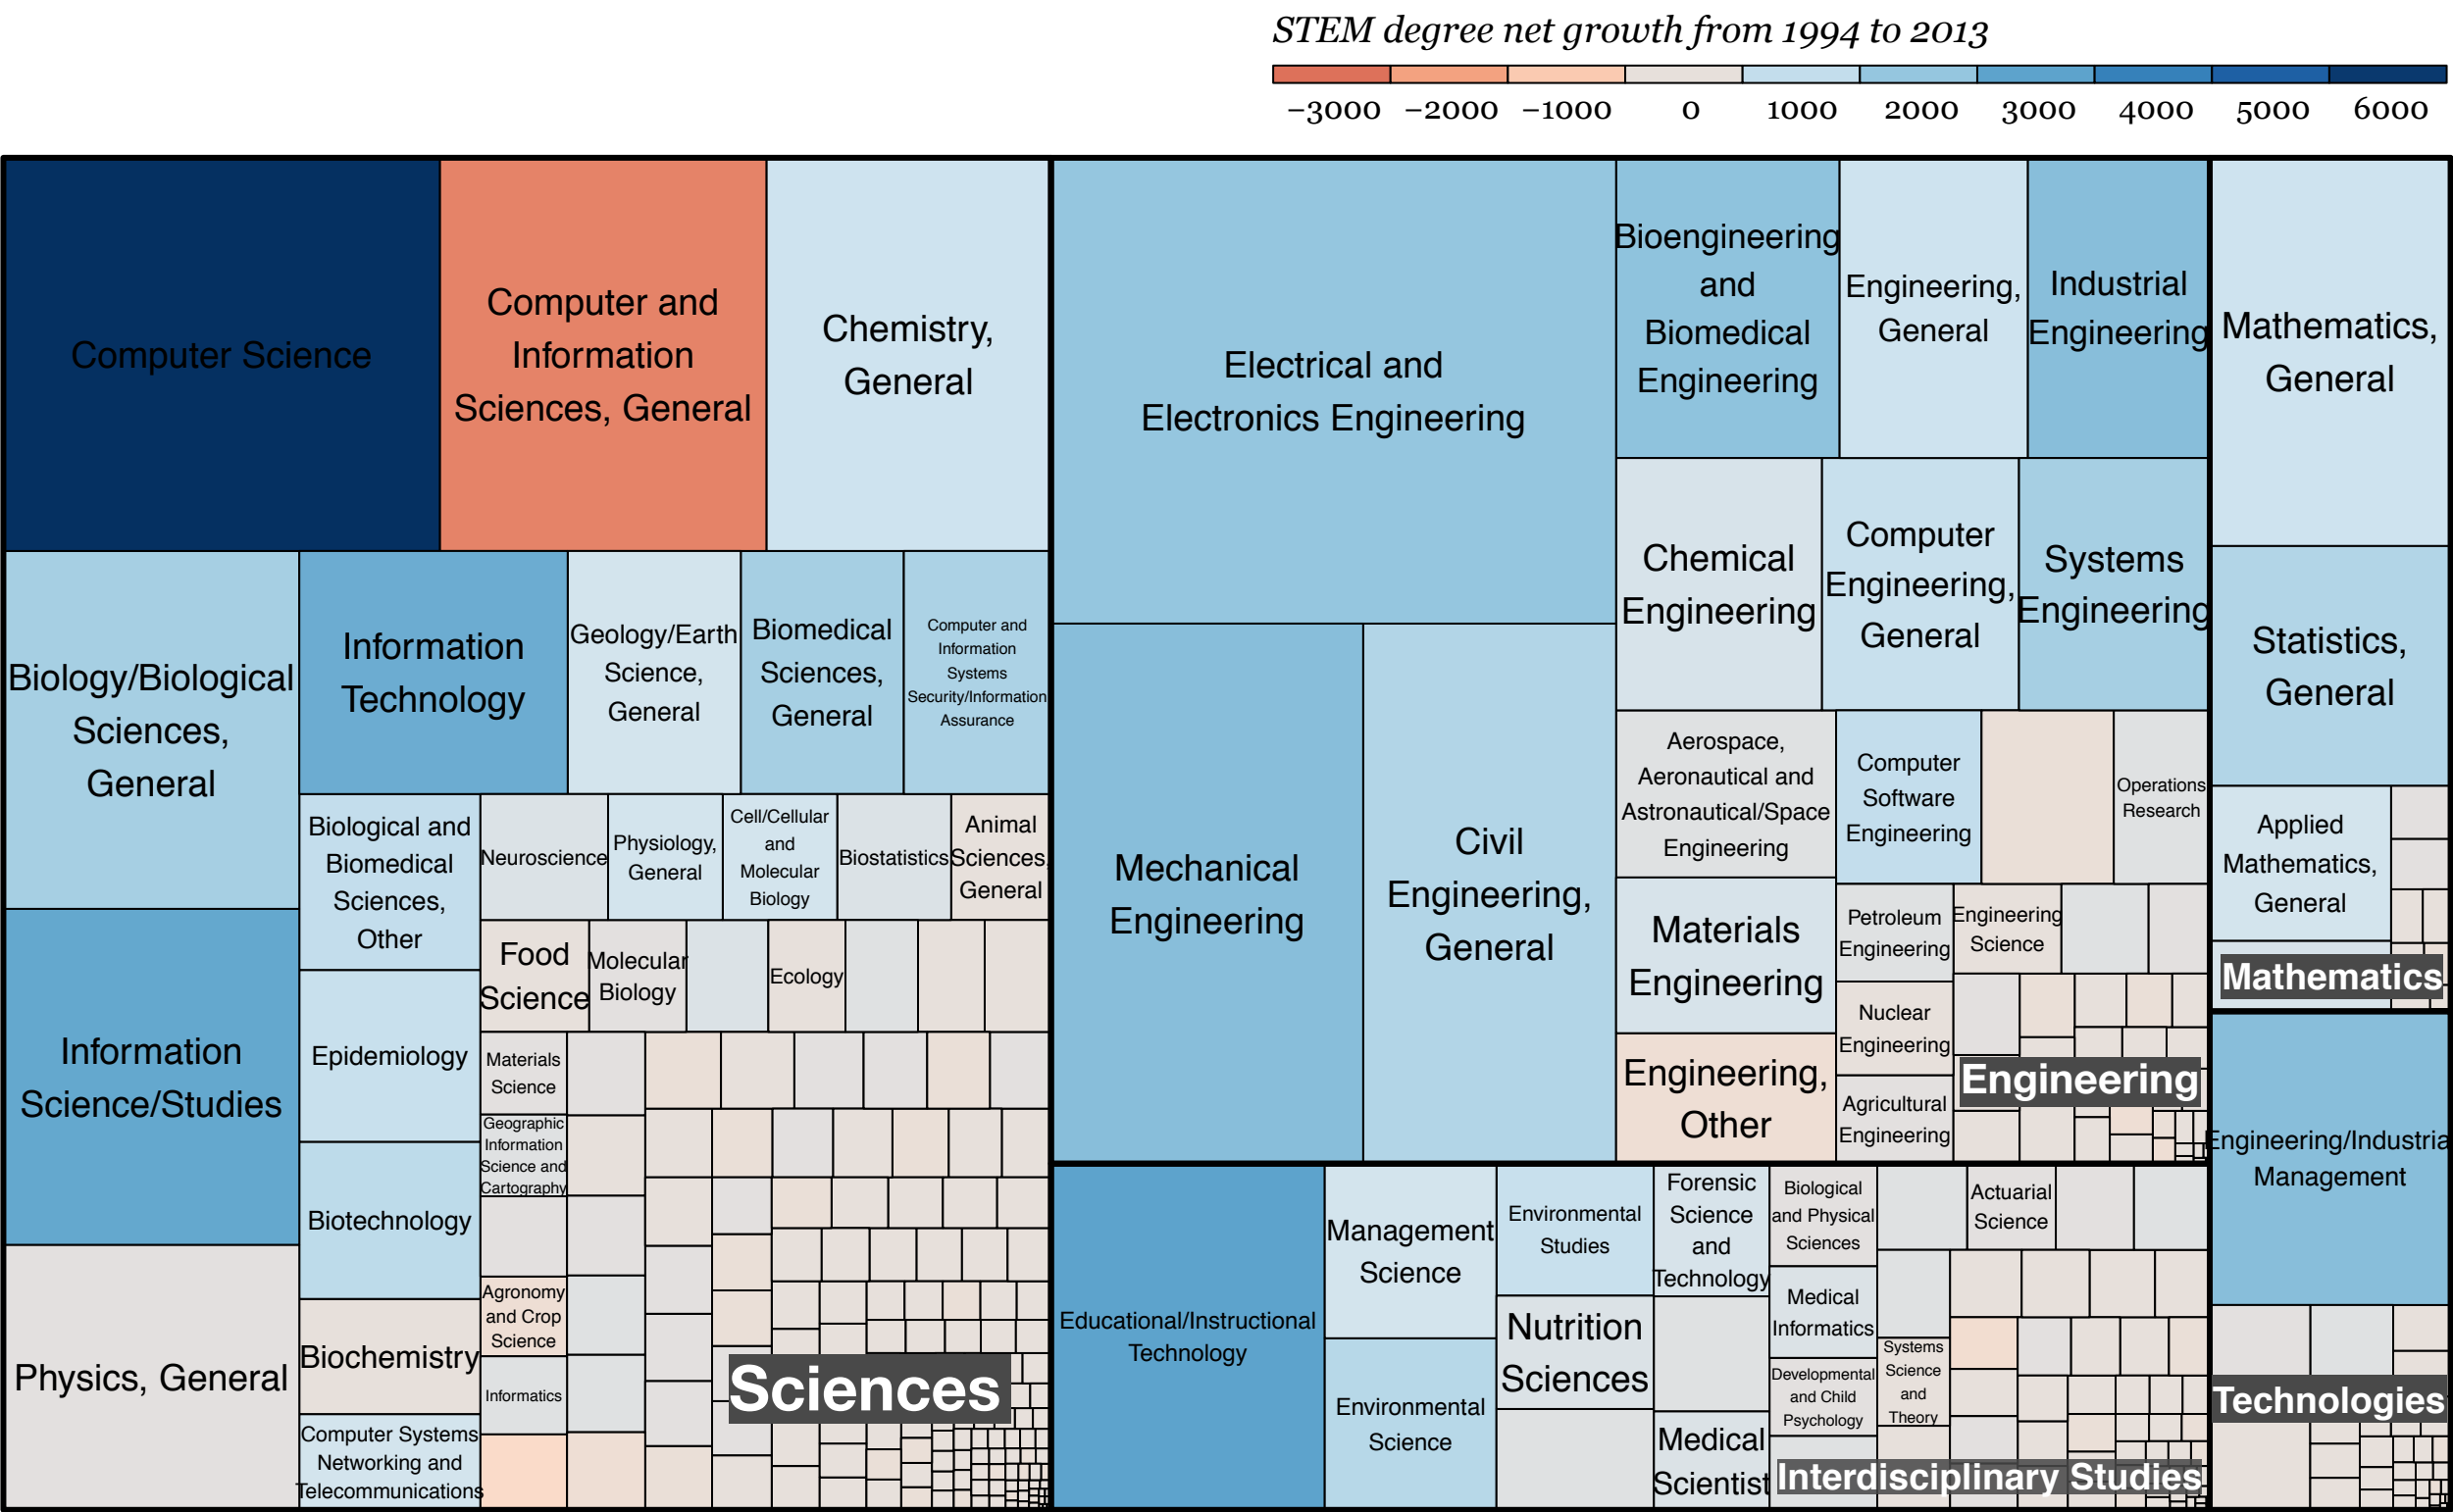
STEM degree net growth from 1994 to 2013

−3000 −2000 −1000 0 1000 2000 3000 4000 5000 6000

Computer Science

Computer and Information Sciences, General

Chemistry, General

Biology/Biological Sciences, General

Information Technology

Geology/Earth Science, General

Biomedical Sciences, General

Computer and Information Systems Security/Information Assurance

Biological and Biomedical Sciences, Other

Neuroscience

Physiology, General

Cell/Cellular and Molecular Biology

Biostatistics

Animal Sciences, General

Information Science/Studies

Food Science

Molecular Biology

Ecology

Epidemiology

Materials Science

Geographic Information Science and Cartography

Biotechnology

Agronomy and Crop Science

Physics, General

Biochemistry

Informatics

Computer Systems Networking and Telecommunications

Sciences

Electrical and Electronics Engineering

Bioengineering and Biomedical Engineering

Engineering, General

Industrial Engineering

Mathematics, General

Chemical Engineering

Computer Engineering, General

Systems Engineering

Statistics, General

Mechanical Engineering

Civil Engineering, General

Aerospace, Aeronautical and Astronautical/Space Engineering

Computer Software Engineering

Operations Research

Applied Mathematics, General

Materials Engineering

Petroleum Engineering

Engineering Science

Mathematics

Nuclear Engineering

Engineering, Other

Agricultural Engineering

Engineering

Engineering/Industrial Management

Educational/Instructional Technology

Management Science

Environmental Studies

Forensic Science and Technology

Biological and Physical Sciences

Actuarial Science

Nutrition Sciences

Medical Informatics

Environmental Science

Developmental and Child Psychology

Systems Science and Theory

Technologies

Medical Scientist

Interdisciplinary Studies